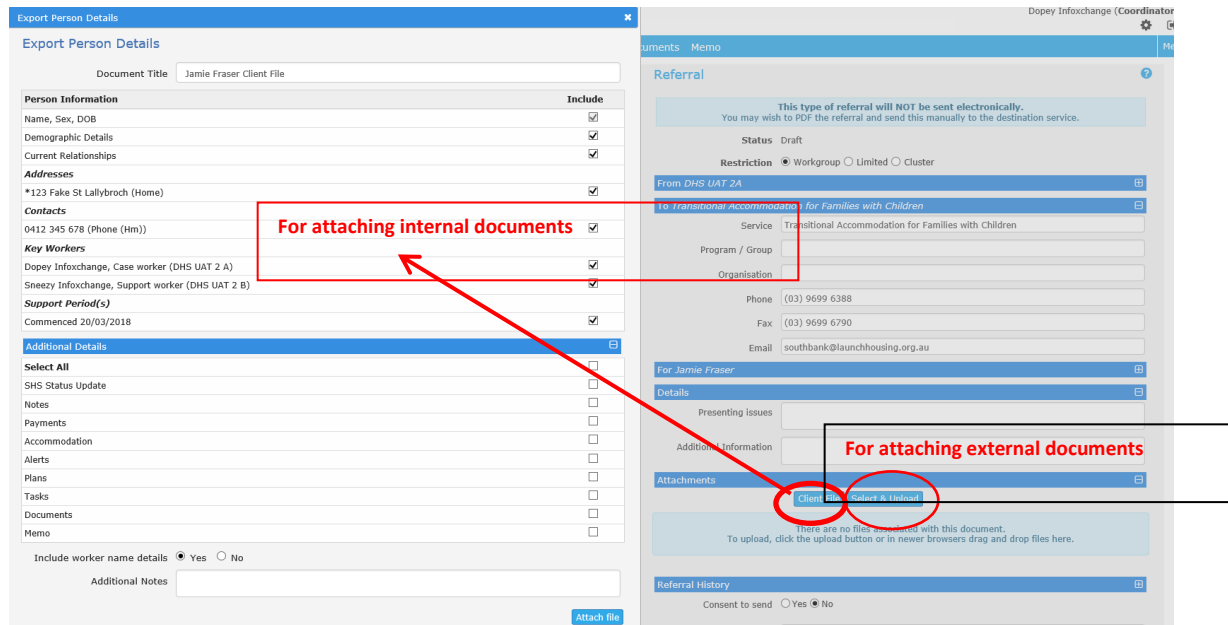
Export Person Details ×

Export Person Details

Document Title Jamie Fraser Client File

| Person Information | Include |
|---|---|
| Name, Sex, DOB | ☑ |
| Demographic Details | ☑ |
| Current Relationships | ☑ |
| Addresses | |
| *123 Fake St Lallybroch (Home) | ☑ |
| Contacts | |
| 0412 345 678 (Phone (Hm)) | ☑ |
| Key Workers | |
| Dopey Infoxchange, Case worker (DHS UAT 2 A) | ☑ |
| Sneezy Infoxchange, Support worker (DHS UAT 2 B) | ☑ |
| Support Period(s) | |
| Commenced 20/03/2018 | ☑ |

Additional Details

| | |
|---|---|
| Select All | ☐ |
| SHS Status Update | ☐ |
| Notes | ☐ |
| Payments | ☐ |
| Accommodation | ☐ |
| Alerts | ☐ |
| Plans | ☐ |
| Tasks | ☐ |
| Documents | ☐ |
| Memo | ☐ |

Include worker name details ◉ Yes ○ No

Additional Notes

Attach file

For attaching internal documents

Dopey Infoxchange (Coordinator

cuments Memo

Referral

This type of referral will NOT be sent electronically.
You may wish to PDF the referral and send this manually to the destination service.

Status Draft

Restriction ◉ Workgroup ○ Limited ○ Cluster

From DHS UAT 2A

To Transitional Accommodation for Families with Children

Service Transitional Accommodation for Families with Children

Program / Group

Organisation

Phone (03) 9699 6388

Fax (03) 9699 6790

Email southbank@launchhousing.org.au

For Jamie Fraser

Details

Presenting issues

Additional Information

For attaching external documents

Attachments

Client File Select & Upload

There are no files associated with this document.
To upload, click the upload button or in newer browsers drag and drop files here.

Referral History

Consent to send ○ Yes ◉ No